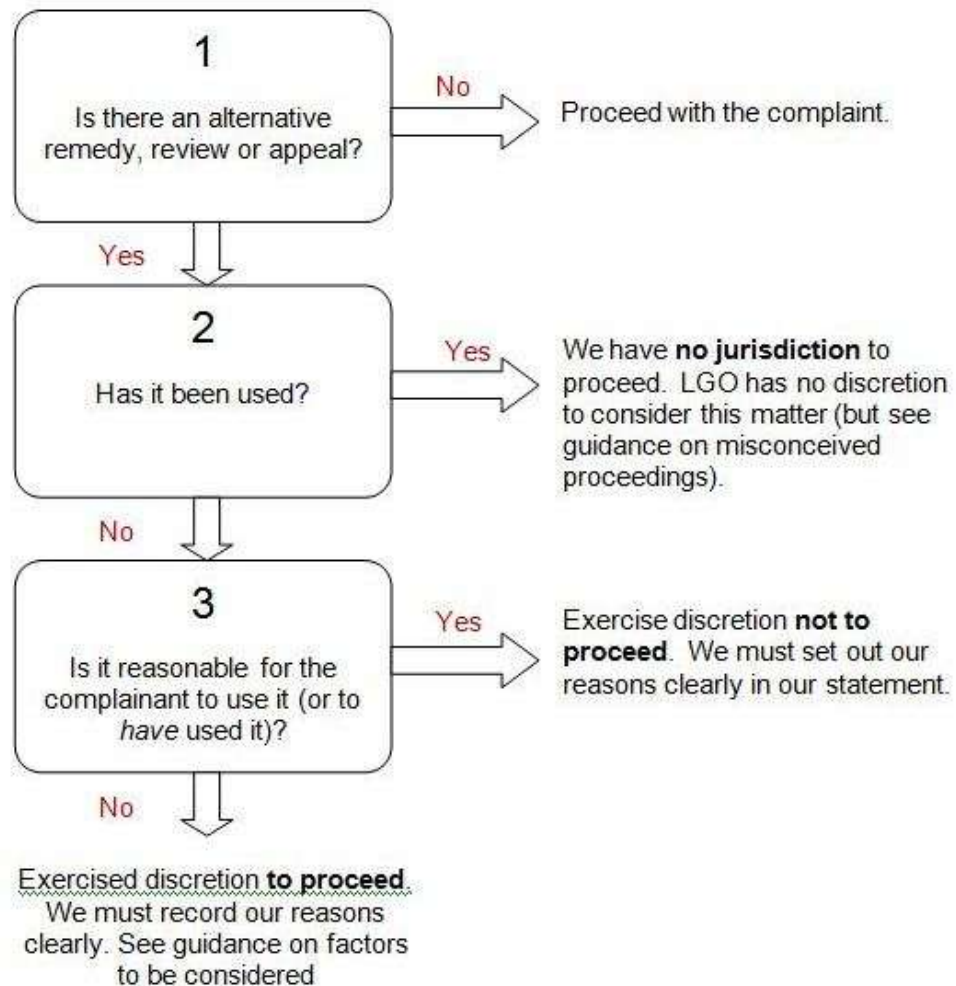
1

Is there an alternative remedy, review or appeal?

No

Proceed with the complaint.

Yes

2

Has it been used?

Yes

We have **no jurisdiction** to proceed. LGO has no discretion to consider this matter (but see guidance on misconceived proceedings).

No

3

Is it reasonable for the complainant to use it (or to *have* used it)?

Yes

Exercise discretion **not to proceed**. We must set out our reasons clearly in our statement.

No

Exercised discretion **to proceed**. We must record our reasons clearly. See guidance on factors to be considered